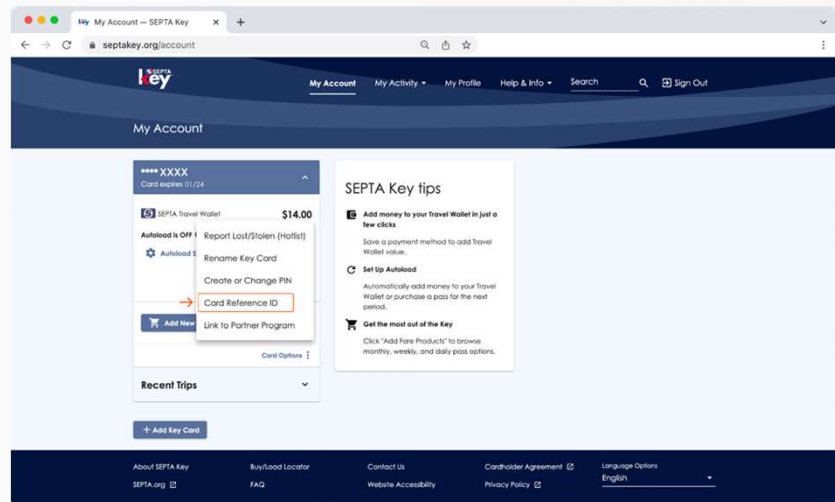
My Account — SEPTA Key

septakey.org/account

SEPTA Key

My Account
My Activity
My Profile
Help & Info
Search
Sign Out

My Account

•••• XXXX
Card expires 01/24

SEPTA Travel Wallet
$14.00

Autoload is OFF

Autoload S

Add New

Report Lost/Stolen (Hotlist)
Rename Key Card
Create or Change PIN
Card Reference ID
Link to Partner Program

Card Options

Recent Trips

SEPTA Key tips

Add money to your Travel Wallet in just a few clicks

Save a payment method to add Travel Wallet value.

Set Up Autoload

Automatically add money to your Travel Wallet or purchase a pass for the next period.

Get the most out of the Key

Click "Add Fare Products" to browse monthly, weekly, and daily pass options.

+ Add Key Card

About SEPTA Key
SEPTA.org
Buy/Load Locator
FAQ
Contact Us
Website Accessibility
Cardholder Agreement
Privacy Policy
Language Options
English